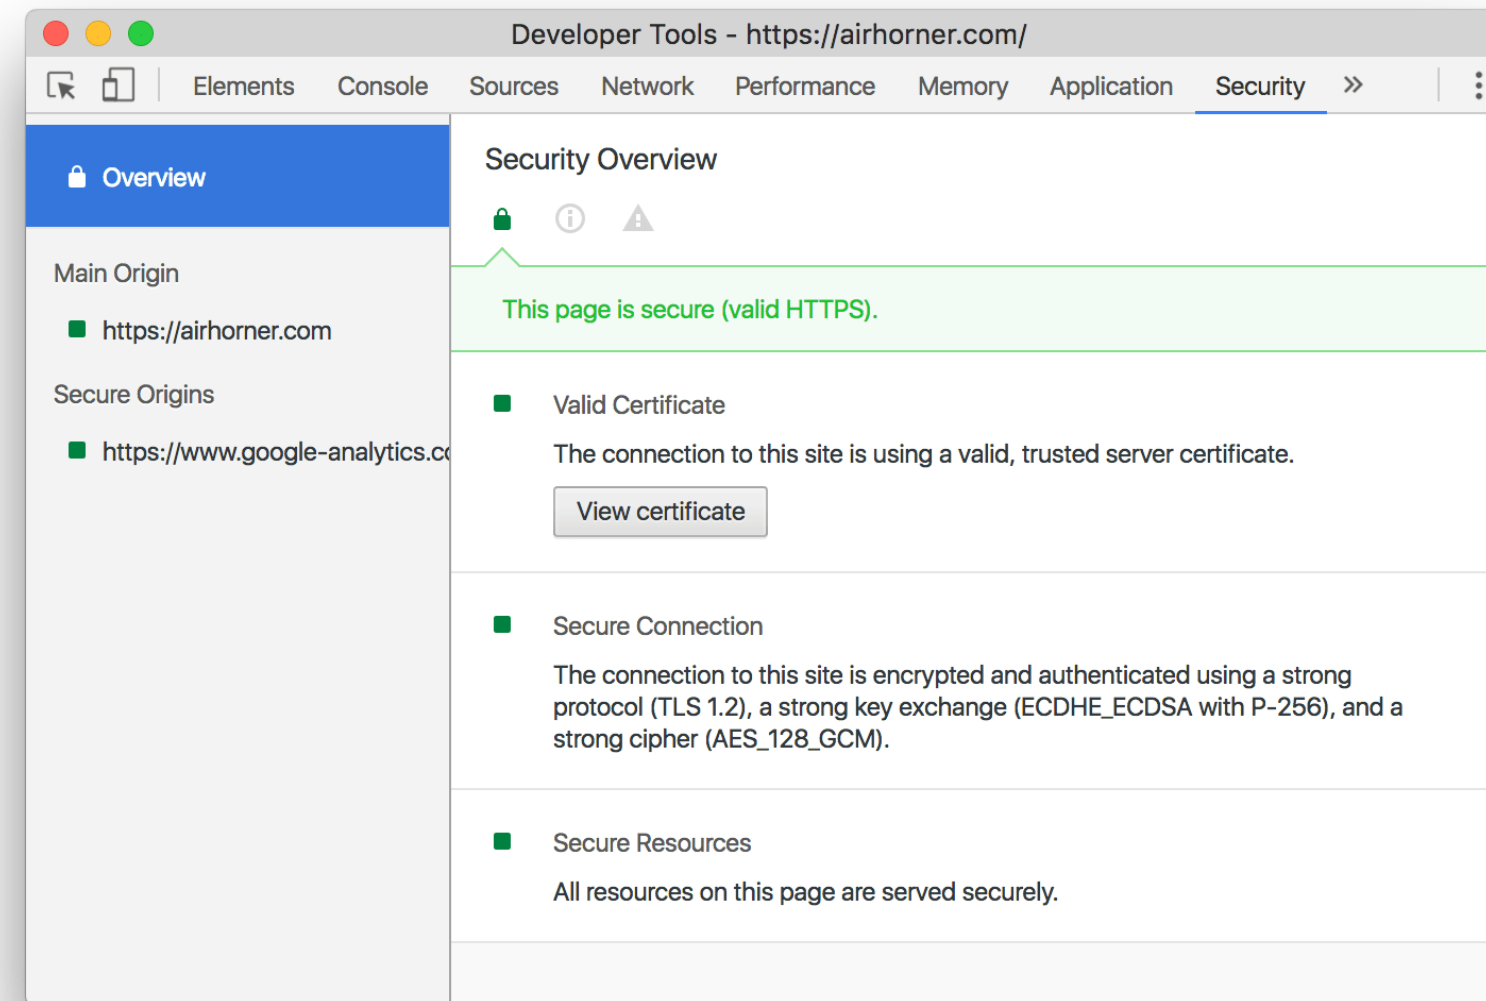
Developer Tools - https://airhorner.com/

Elements Console Sources Network Performance Memory Application Security »

Overview

Main Origin

https://airhorner.com

Secure Origins

https://www.google-analytics.c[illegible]

Security Overview

This page is secure (valid HTTPS).

Valid Certificate

The connection to this site is using a valid, trusted server certificate.

View certificate

Secure Connection

The connection to this site is encrypted and authenticated using a strong protocol (TLS 1.2), a strong key exchange (ECDHE_ECDSA with P-256), and a strong cipher (AES_128_GCM).

Secure Resources

All resources on this page are served securely.